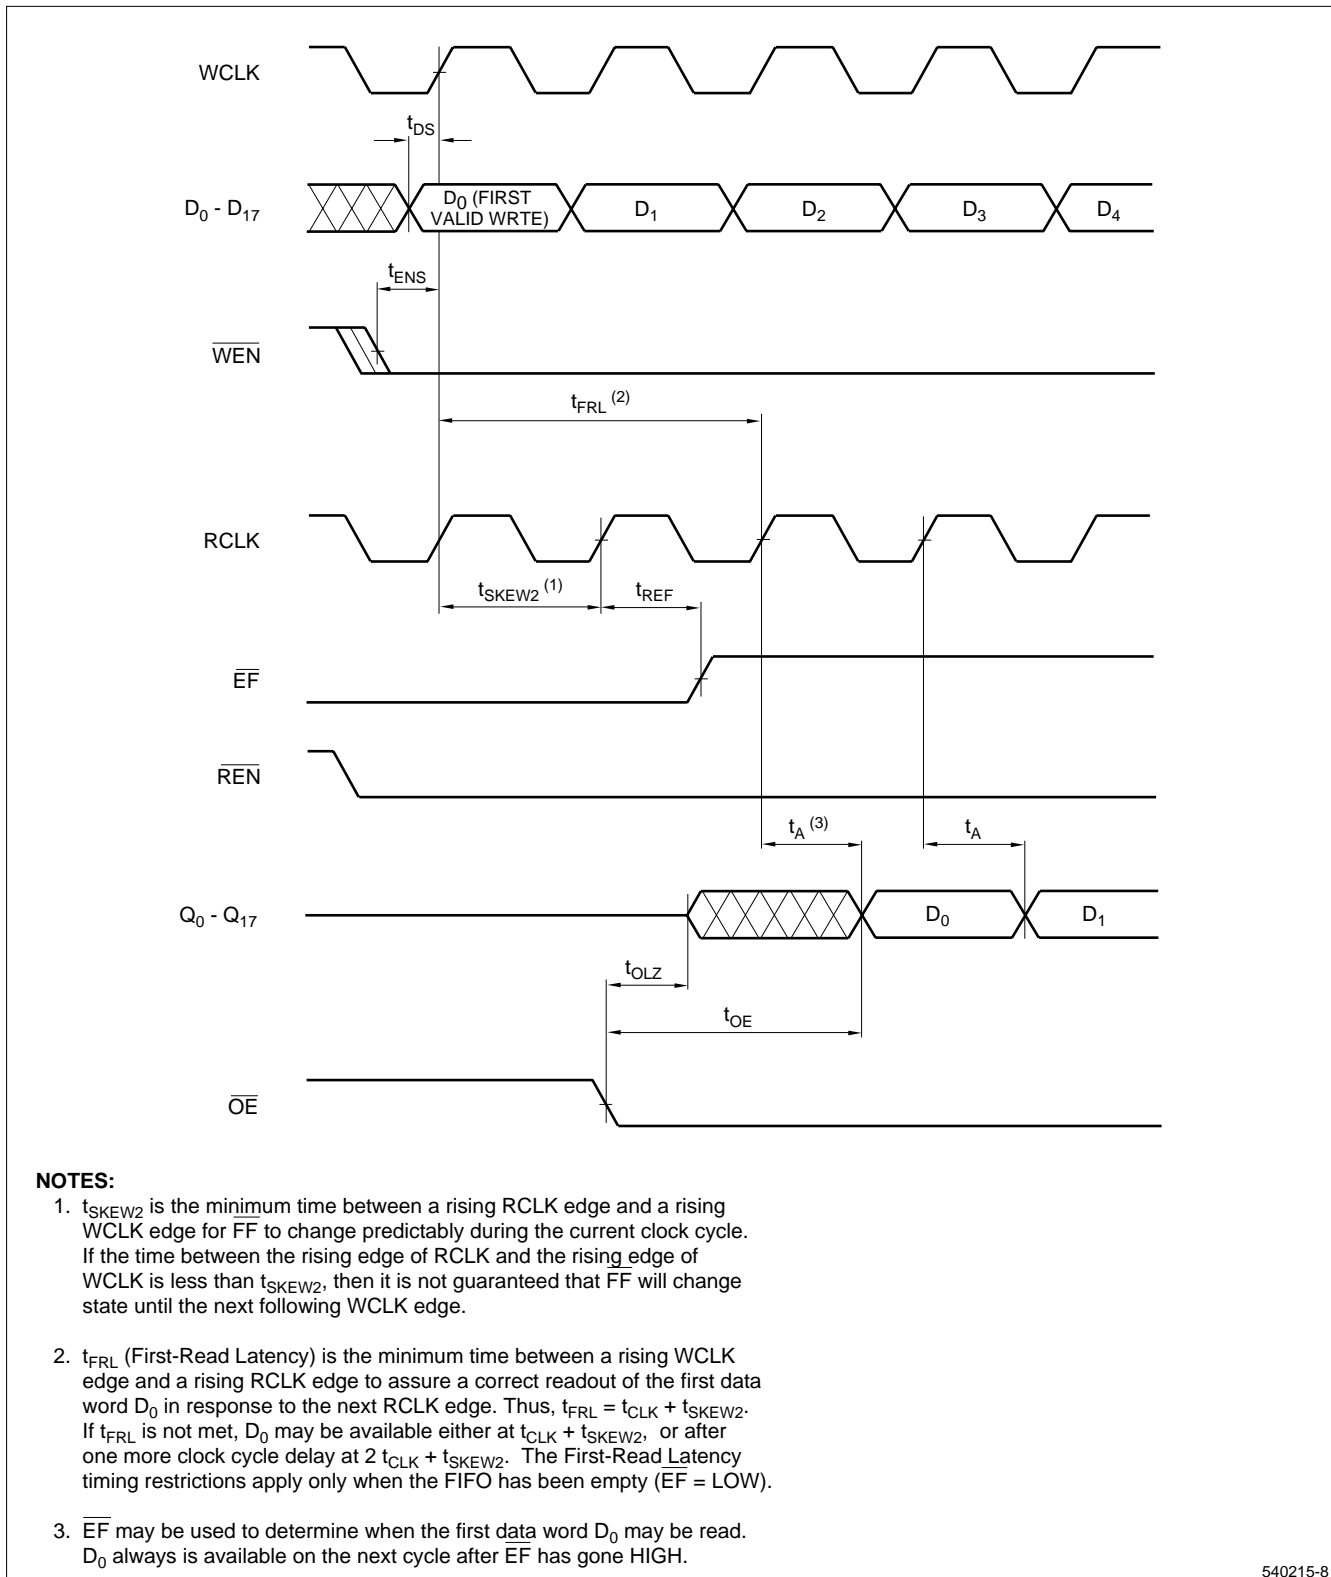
WCLK

$t_{DS}$

$D_0$ - $D_{17}$

$D_0$ (FIRST VALID WRTE)

$D_1$

$D_2$

$D_3$

$D_4$

$t_{ENS}$

$\overline{WEN}$

$t_{FRL}$ $^{(2)}$

RCLK

$t_{SKEW2}$ $^{(1)}$

$t_{REF}$

$\overline{EF}$

$\overline{REN}$

$t_A$ $^{(3)}$

$t_A$

$Q_0$ - $Q_{17}$

$D_0$

$D_1$

$t_{OLZ}$

$t_{OE}$

$\overline{OE}$

NOTES:

1. $t_{SKEW2}$ is the minimum time between a rising RCLK edge and a rising WCLK edge for $\overline{FF}$ to change predictably during the current clock cycle. If the time between the rising edge of RCLK and the rising edge of WCLK is less than $t_{SKEW2}$, then it is not guaranteed that $\overline{FF}$ will change state until the next following WCLK edge.

2. $t_{FRL}$ (First-Read Latency) is the minimum time between a rising WCLK edge and a rising RCLK edge to assure a correct readout of the first data word $D_0$ in response to the next RCLK edge. Thus, $t_{FRL} = t_{CLK} + t_{SKEW2}$. If $t_{FRL}$ is not met, $D_0$ may be available either at $t_{CLK} + t_{SKEW2}$, or after one more clock cycle delay at 2 $t_{CLK} + t_{SKEW2}$. The First-Read Latency timing restrictions apply only when the FIFO has been empty ($\overline{EF}$ = LOW).

3. $\overline{EF}$ may be used to determine when the first data word $D_0$ may be read. $D_0$ always is available on the next cycle after $\overline{EF}$ has gone HIGH.

540215-8